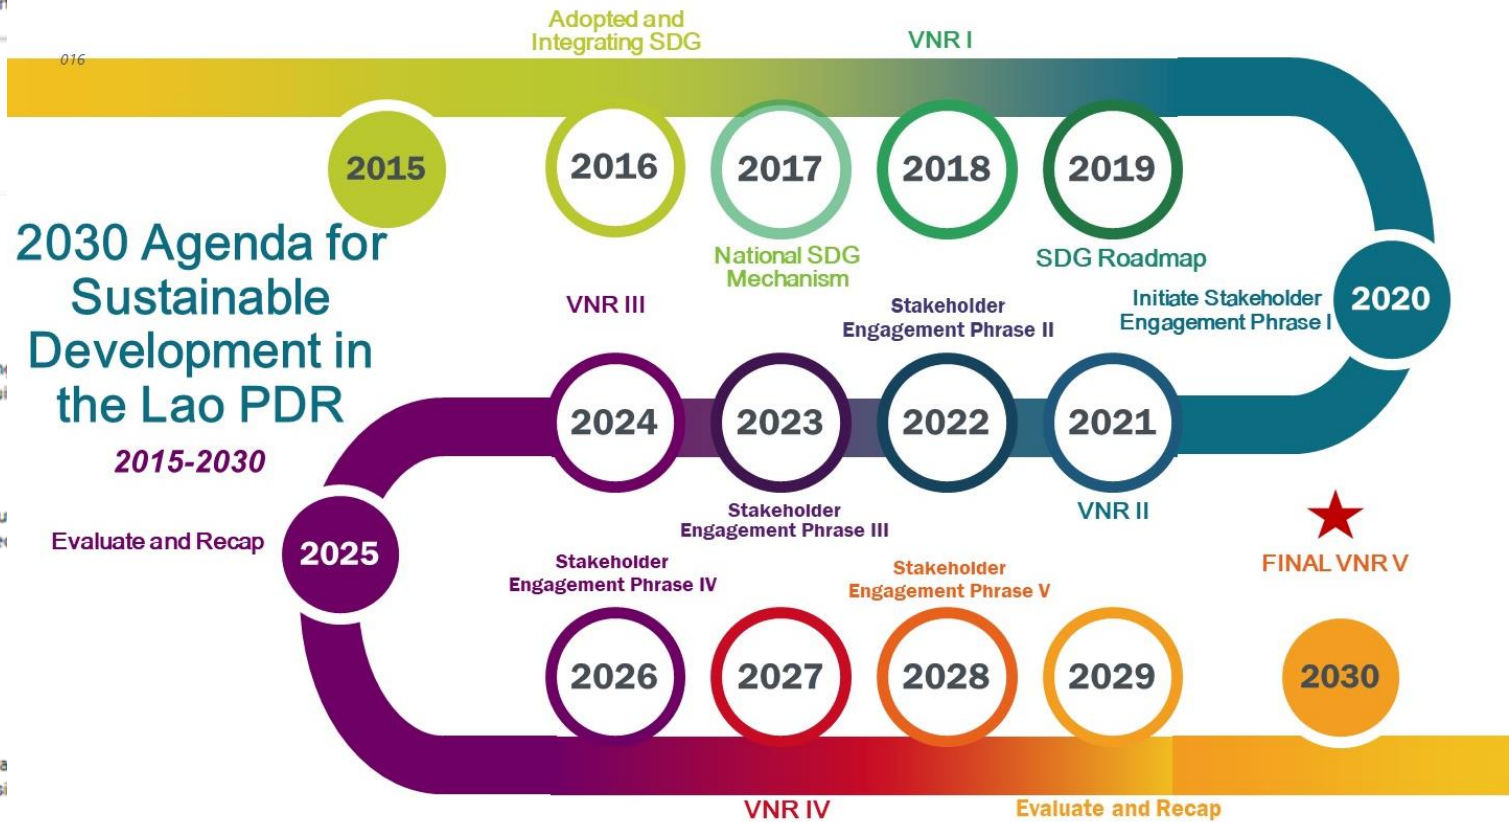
016

Adopted and Integrating SDG

VNR I

2015

2016

2017

2018

2019

2030 Agenda for Sustainable Development in the Lao PDR

2015-2030

National SDG Mechanism

SDG Roadmap

VNR III

Stakeholder Engagement Phrase II

Initiate Stakeholder Engagement Phrase I

2020

2024

2023

2022

2021

Stakeholder Engagement Phrase III

VNR II

Evaluate and Recap

2025

Stakeholder Engagement Phrase IV

Stakeholder Engagement Phrase V

FINAL VNR V

2026

2027

2028

2029

2030

VNR IV

Evaluate and Recap